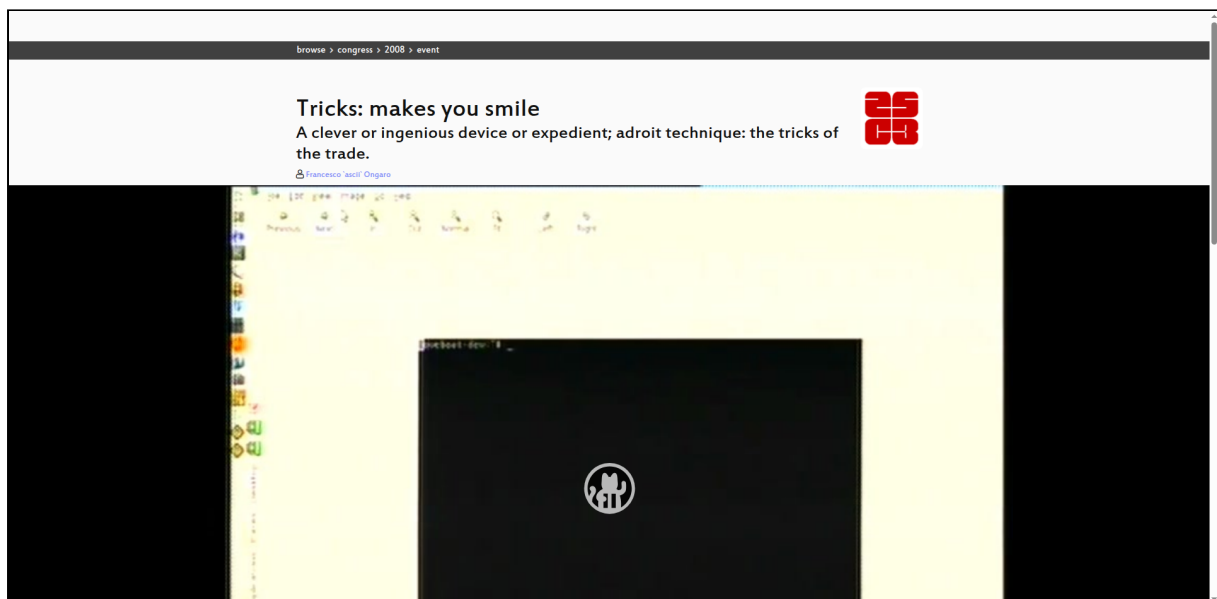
browse › congress › 2008 › event

Tricks: makes you smile

A clever or ingenious device or expedient; adroit technique: the tricks of the trade.

Francesco 'ascii' Ongaro

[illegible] File Edit View Image Go Help

Previous Next In Out Normal Fit Left Right

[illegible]eboot-dev:~$ _